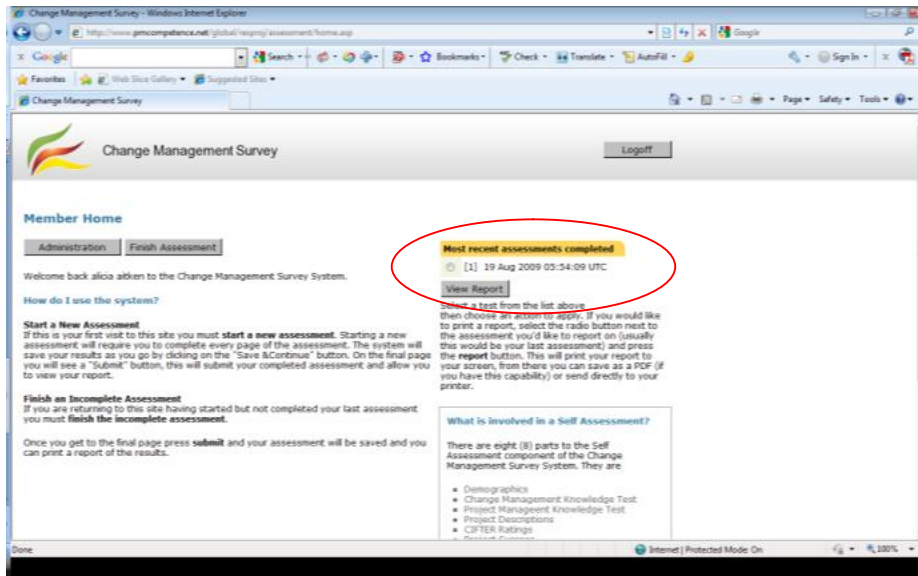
Change Management Survey - Windows Internet Explorer

http://www.pmcompetence.net/global/respro/assessment/home.asp

Google

Search · Bookmarks · Check · Translate · AutoFill · Sign In

Favorites · Web Slice Gallery · Suggested Sites

Change Management Survey

Page · Safety · Tools

Change Management Survey

Logoff

Member Home

Administration | Finish Assessment

Welcome back alicia aitken to the Change Management Survey System.

How do I use the system?

Start a New Assessment
If this is your first visit to this site you must start a new assessment. Starting a new assessment will require you to complete every page of the assessment. The system will save your results as you go by clicking on the "Save &Continue" button. On the final page you will see a "Submit" button, this will submit your completed assessment and allow you to view your report.

Finish an Incomplete Assessment
If you are returning to this site having started but not completed your last assessment you must finish the incomplete assessment.

Once you get to the final page press submit and your assessment will be saved and you can print a report of the results.

Most recent assessments completed

[1] 19 Aug 2009 05:54:09 UTC

View Report

Select a test from the list above then choose an action to apply. If you would like to print a report, select the radio button next to the assessment you'd like to report on (usually this would be your last assessment) and press the report button. This will print your report to your screen, from there you can save as a PDF (if you have this capability) or send directly to your printer.

What is involved in a Self Assessment?

There are eight (8) parts to the Self Assessment component of the Change Management Survey System. They are

Demographics
Change Management Knowledge Test
Project Manageent Knowledge Test
Project Descriptions
CIFTER Ratings
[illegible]

Done

Internet | Protected Mode: On

100%